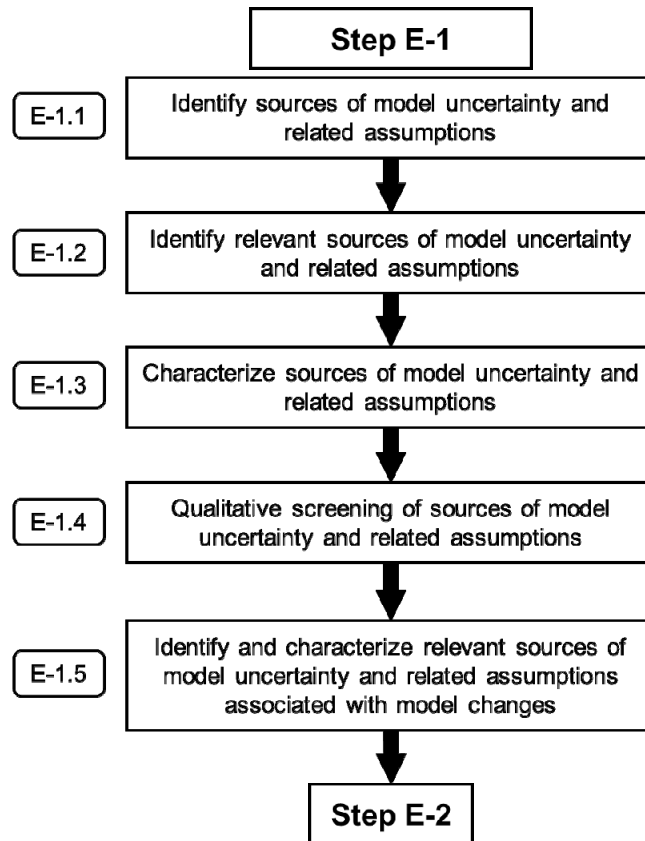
Step E-1

E-1.1

Identify sources of model uncertainty and related assumptions

E-1.2

Identify relevant sources of model uncertainty and related assumptions

E-1.3

Characterize sources of model uncertainty and related assumptions

E-1.4

Qualitative screening of sources of model uncertainty and related assumptions

E-1.5

Identify and characterize relevant sources of model uncertainty and related assumptions associated with model changes

Step E-2